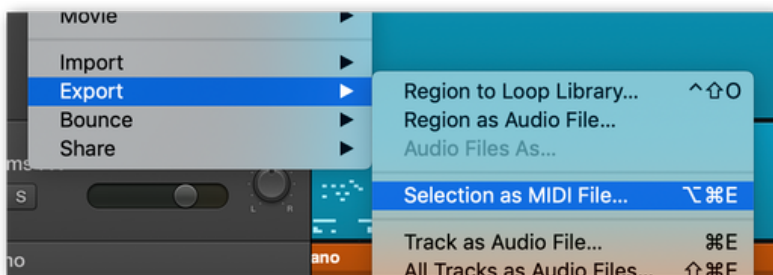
Movie
Import
Export
Bounce
Share

Region to Loop Library... ^⇧O
Region as Audio File...
Audio Files As...
Selection as MIDI File... ⌥⌘E
Track as Audio File... ⌘E
All Tracks as Audio Files... ⇧⌘E

ms
S
L R
no
ano